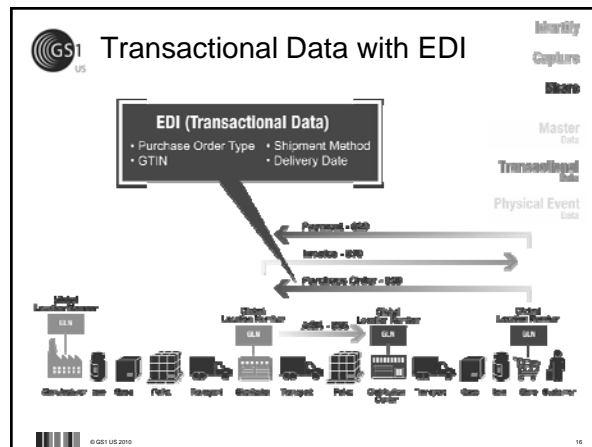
GS1 US

Transactional Data with EDI

Identify
Capture
Share

Master Data
Transactional Data
Physical Event Data

EDI (Transactional Data)
• Purchase Order Type
• GTIN
• Shipment Method
• Delivery Date

Payment - 820
Invoice - 810
Purchase Order - 850

Global Location Number
GLN

Global Location Number
GLN

ASN - 856

Global Location Number
GLN

Global Location Number
GLN

Manufacturer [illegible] Case Pallet Transport Distributor Transport Pallet Distribution Center Transport Case Item Store Consumer

© GS1 US 2010

16